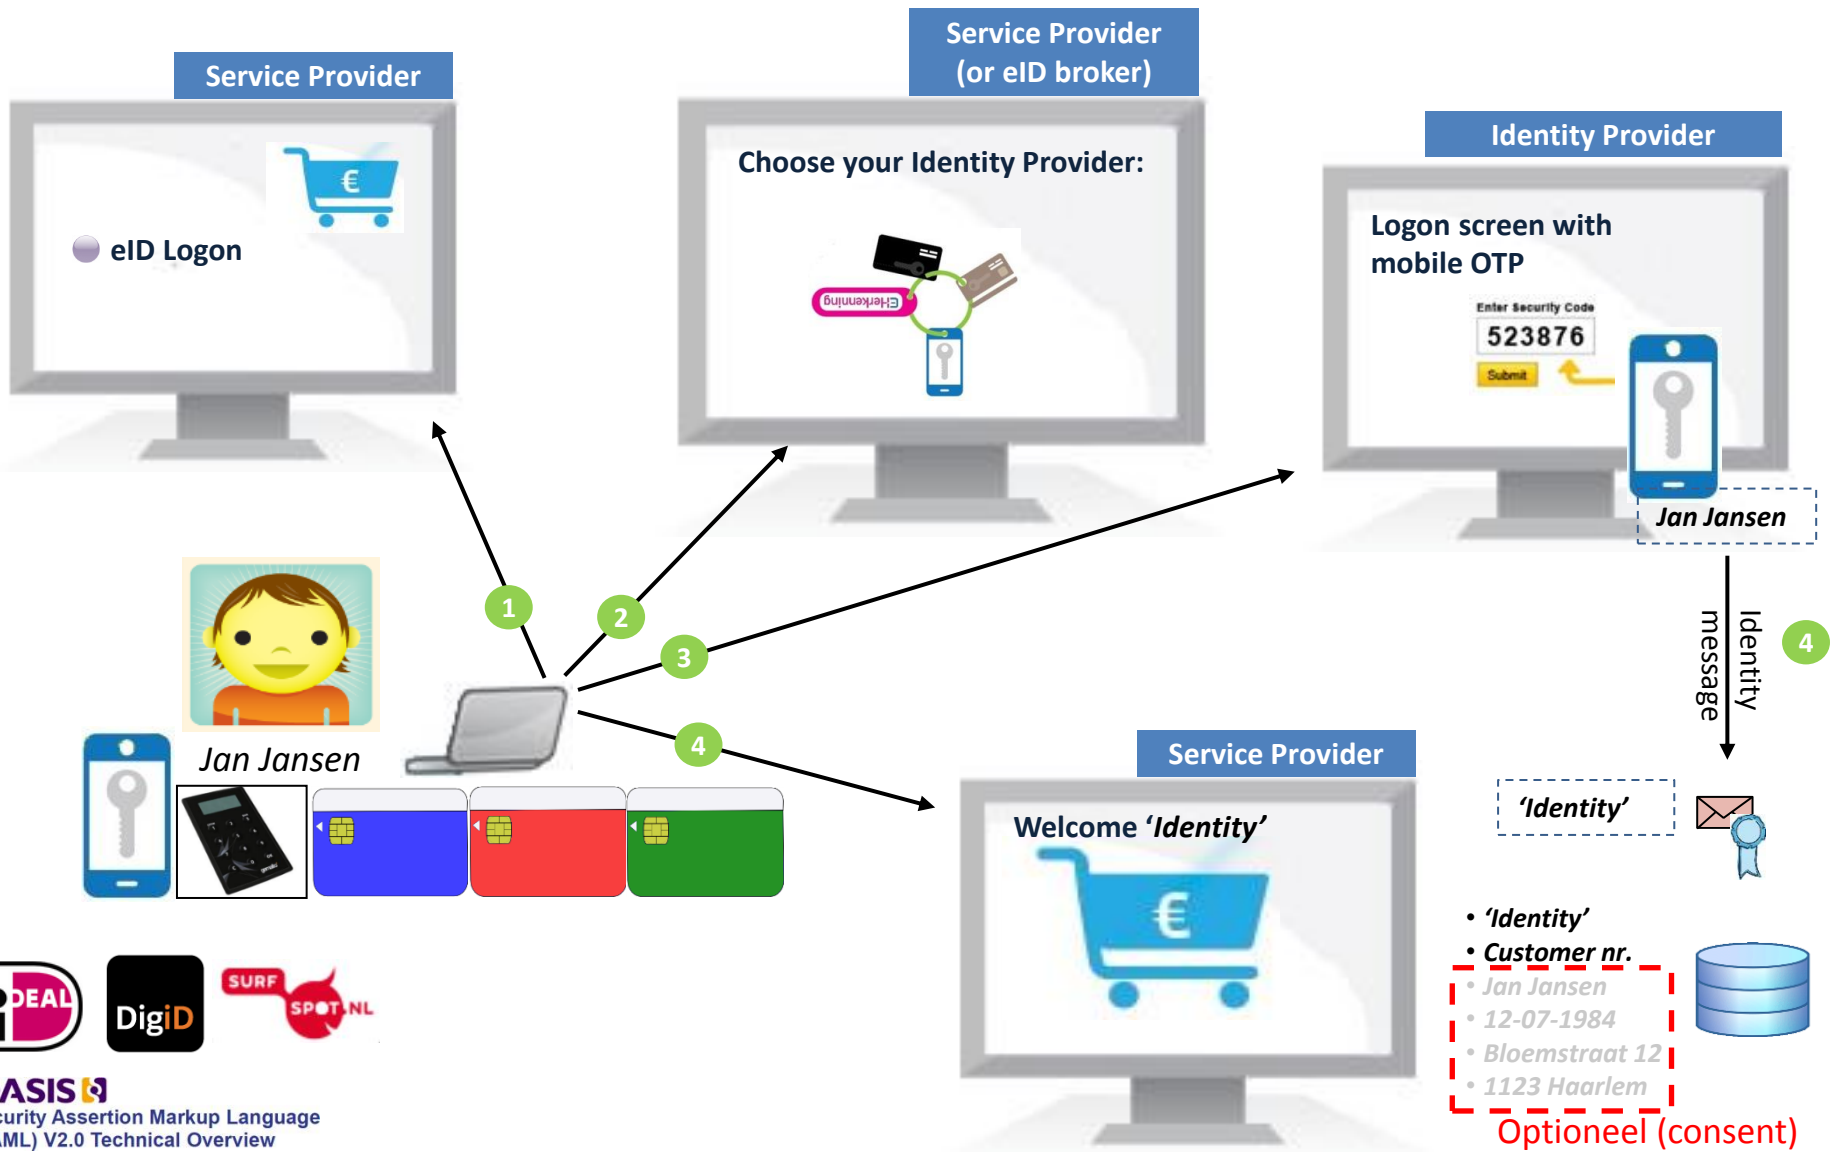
Service Provider

eID Logon

Service Provider (or eID broker)

Choose your Identity Provider:

Eherkenning

Identity Provider

Logon screen with mobile OTP

Enter Security Code

523876

Submit

Jan Jansen

Jan Jansen

1

2

3

4

4

Identity message

Service Provider

Welcome 'Identity'

'Identity'

• 'Identity'

• Customer nr.

• Jan Jansen

• 12-07-1984

• Bloemstraat 12

• 1123 Haarlem

Optioneel (consent)

DEAL

DigiD

SURF SPOT NL

ASIS

curity Assertion Markup Language
ML) V2.0 Technical Overview